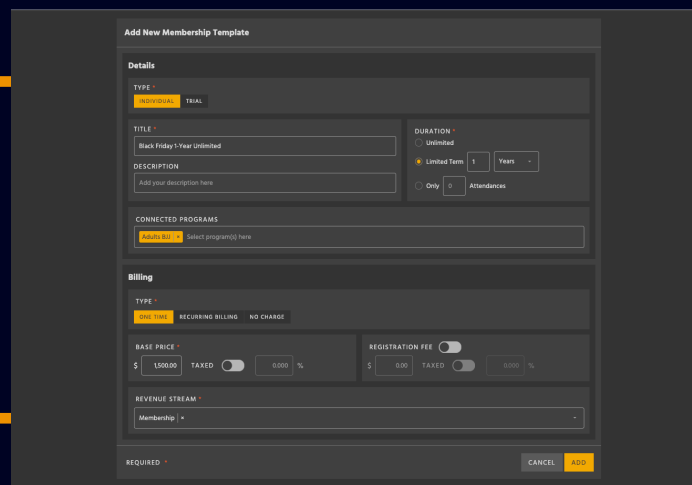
Add New Membership Template

Details

TYPE *
INDIVIDUAL TRIAL

TITLE *
Black Friday 1-Year Unlimited

DESCRIPTION
Add your description here

DURATION *
Unlimited
Limited Term 1 Years
Only 0 Attendances

CONNECTED PROGRAMS
Adults BJJ × Select program(s) here

Billing

TYPE *
ONE TIME RECURRING BILLING NO CHARGE

BASE PRICE *
$ 1,500.00 TAXED 0.000 %

REGISTRATION FEE
$ 0.00 TAXED 0.000 %

REVENUE STREAM *
Membership ×

REQUIRED *
CANCEL ADD